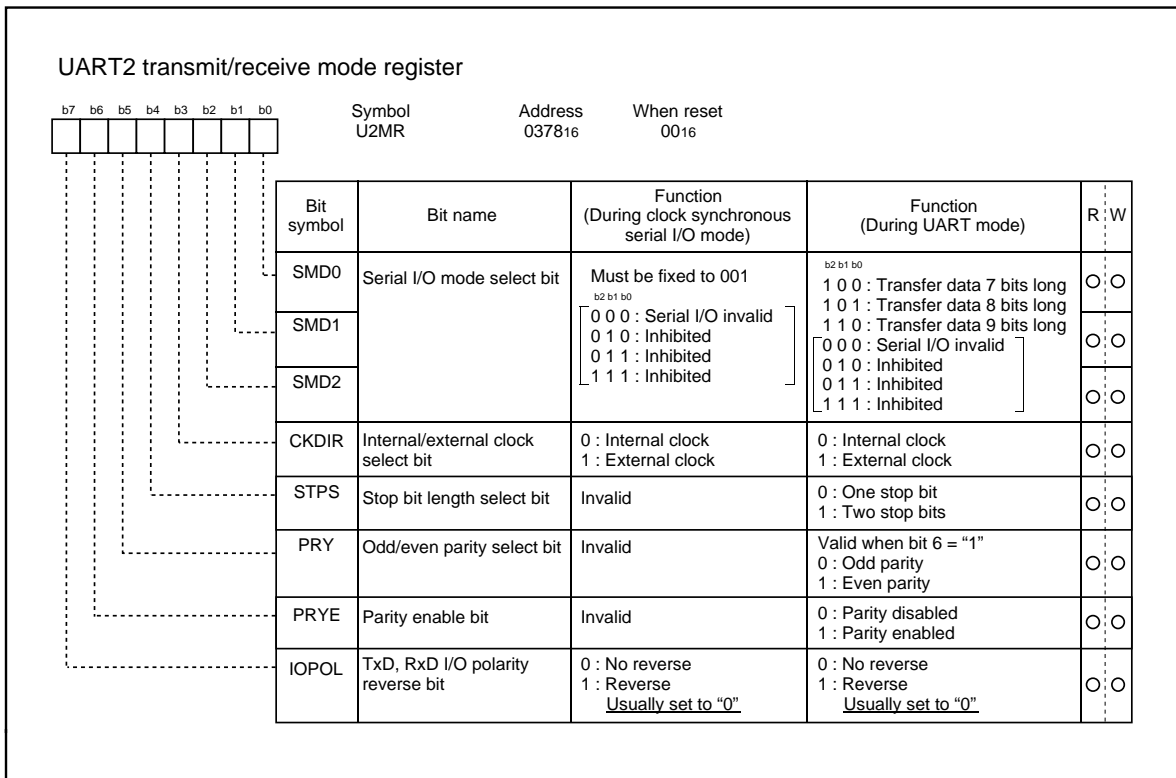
UART2 transmit/receive mode register

b7 b6 b5 b4 b3 b2 b1 b0

Symbol U2MR
Address $0378_{16}$
When reset $00_{16}$

| Bit symbol | Bit name | Function (During clock synchronous serial I/O mode) | Function (During UART mode) | R | W |
|---|---|---|---|---|---|
| SMD0 | Serial I/O mode select bit | Must be fixed to 001<br>b2 b1 b0<br>0 0 0 : Serial I/O invalid<br>0 1 0 : Inhibited<br>0 1 1 : Inhibited<br>1 1 1 : Inhibited | b2 b1 b0<br>1 0 0 : Transfer data 7 bits long<br>1 0 1 : Transfer data 8 bits long<br>1 1 0 : Transfer data 9 bits long<br>0 0 0 : Serial I/O invalid<br>0 1 0 : Inhibited<br>0 1 1 : Inhibited<br>1 1 1 : Inhibited | O | O |
| SMD1 | | | | O | O |
| SMD2 | | | | O | O |
| CKDIR | Internal/external clock select bit | 0 : Internal clock<br>1 : External clock | 0 : Internal clock<br>1 : External clock | O | O |
| STPS | Stop bit length select bit | Invalid | 0 : One stop bit<br>1 : Two stop bits | O | O |
| PRY | Odd/even parity select bit | Invalid | Valid when bit 6 = "1"<br>0 : Odd parity<br>1 : Even parity | O | O |
| PRYE | Parity enable bit | Invalid | 0 : Parity disabled<br>1 : Parity enabled | O | O |
| IOPOL | TxD, RxD I/O polarity reverse bit | 0 : No reverse<br>1 : Reverse<br>Usually set to "0" | 0 : No reverse<br>1 : Reverse<br>Usually set to "0" | O | O |